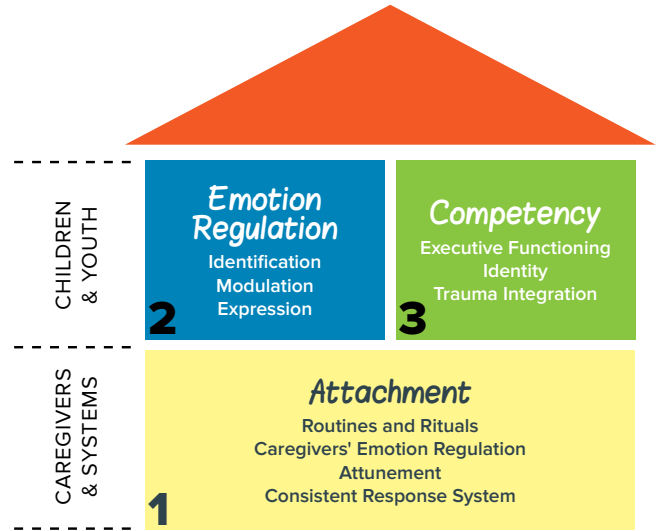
CHILDREN & YOUTH

Emotion Regulation
Identification
Modulation
Expression
2

Competency
Executive Functioning
Identity
Trauma Integration
3

CAREGIVERS & SYSTEMS

Attachment
Routines and Rituals
Caregivers' Emotion Regulation
Attunement
Consistent Response System
1